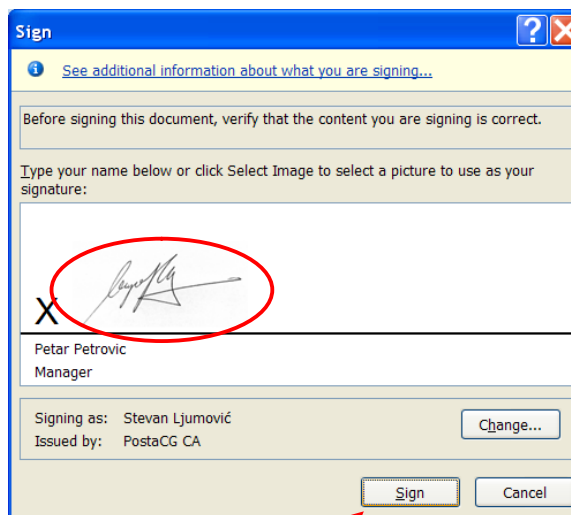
Sign

See additional information about what you are signing...

Before signing this document, verify that the content you are signing is correct.

Type your name below or click Select Image to select a picture to use as your signature:

X

Petar Petrovic
Manager

Signing as: Stevan Ljumović
Issued by: PostaCG CA

Change...

Sign

Cancel